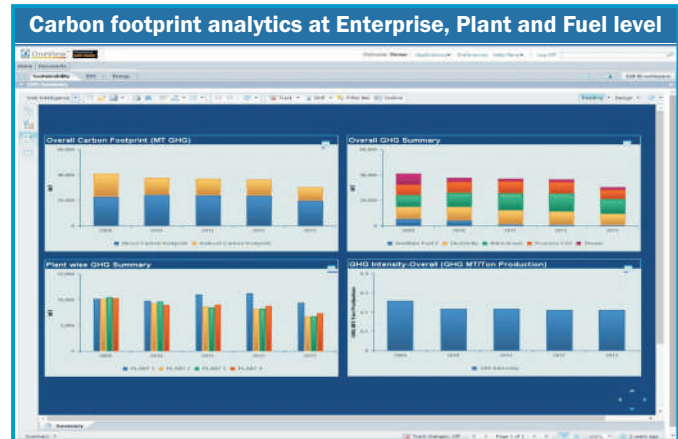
Carbon footprint analytics at Enterprise, Plant and Fuel level

OneView

Welcome Steve | Applications | Preferences | Help/News | Log Off

Home | Documents

Sustainability | EHS | Energy

Web Intelligence

Track | Drill | Filter Bar | Outline

Reading | Design

Overall Carbon Footprint (MT GHG)

60,000
40,000
20,000
0

MT

2009 2010 2011 2012 2013

Direct Carbon footprint | Indirect Carbon footprint

Overall GHG Summary

60,000
40,000
20,000
0

MT

2009 2010 2011 2012 2013

Stabilize Fuel 1 | Electricity | Natural Gas | Process CO2 | Steam

Plant wise GHG Summary

15,000
10,000
5,000
0

MT

2009 2010 2011 2012 2013

PLANT 1 | PLANT 2 | PLANT 3 | PLANT 4

GHG Intensity-Overall (GHG MT/Ton Production)

GHG MT/Ton Production

2009 2010 2011 2012 2013

GHG Intensity

Summary

Summary

Track changes: Off | Page 1 of 1 | 100% | 2 hours ago